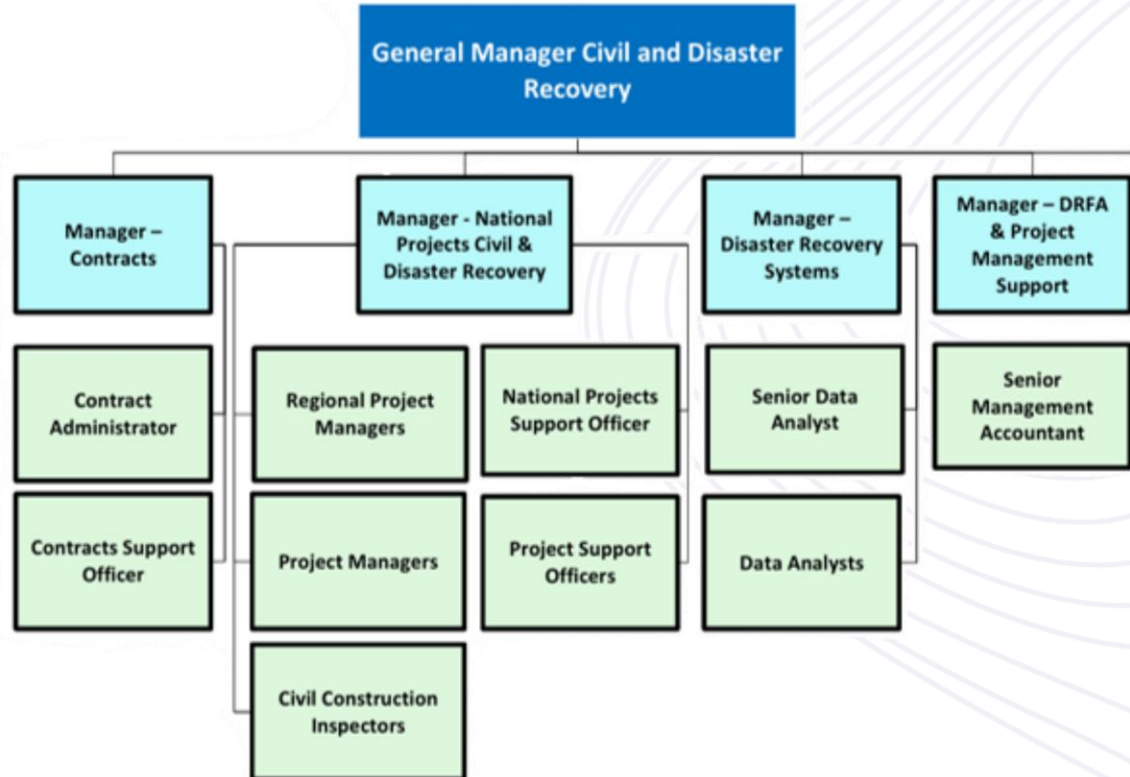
General Manager Civil and Disaster Recovery

Manager – Contracts

Manager - National Projects Civil & Disaster Recovery

Manager – Disaster Recovery Systems

Manager – DRFA & Project Management Support

Contract Administrator

Contracts Support Officer

Regional Project Managers

Project Managers

Civil Construction Inspectors

National Projects Support Officer

Project Support Officers

Senior Data Analyst

Data Analysts

Senior Management Accountant